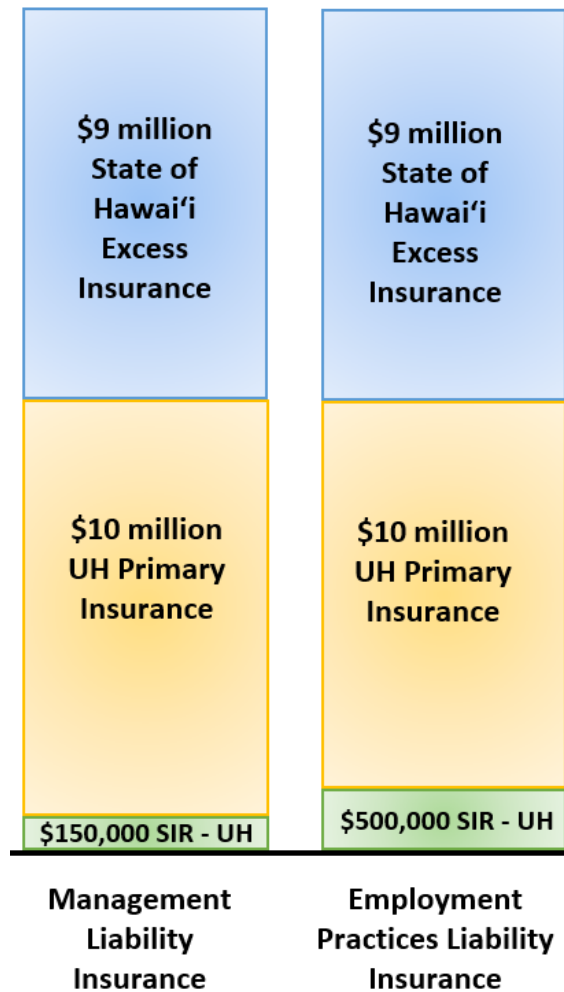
$9 million State of Hawai‘i Excess Insurance

$10 million UH Primary Insurance

$150,000 SIR - UH

Management Liability Insurance

$9 million State of Hawai‘i Excess Insurance

$10 million UH Primary Insurance

$500,000 SIR - UH

Employment Practices Liability Insurance